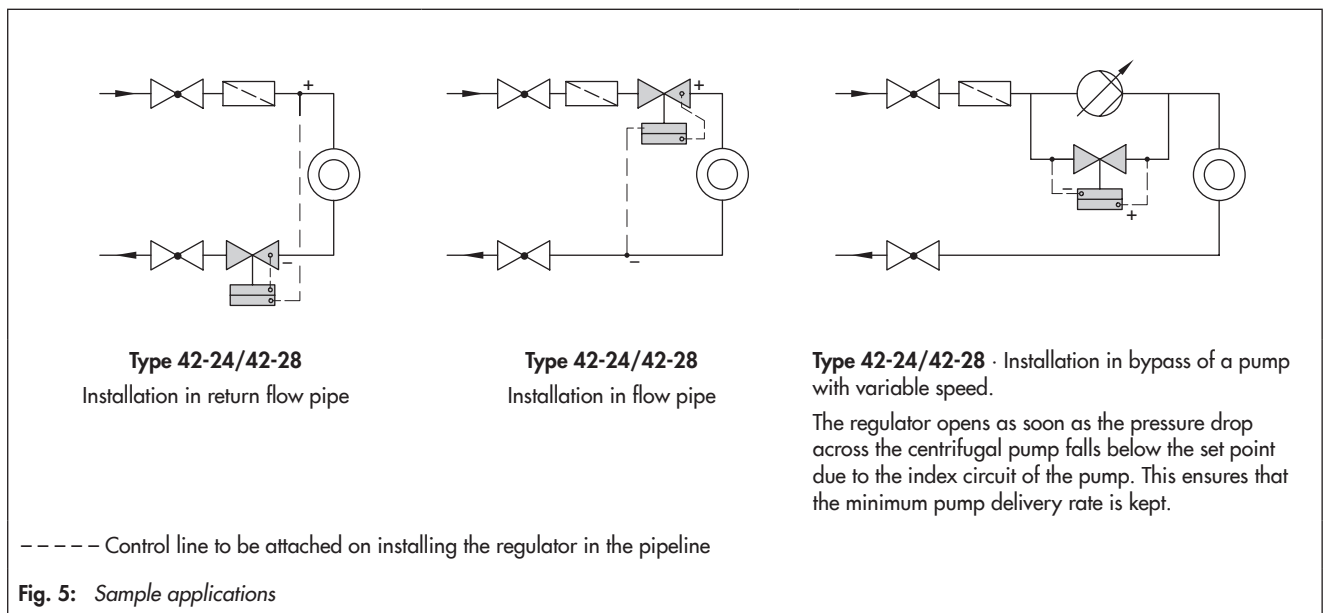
+

–

+

–

–

+

**Type 42-24/42-28**
Installation in return flow pipe

**Type 42-24/42-28**
Installation in flow pipe

**Type 42-24/42-28** · Installation in bypass of a pump with variable speed.

The regulator opens as soon as the pressure drop across the centrifugal pump falls below the set point due to the index circuit of the pump. This ensures that the minimum pump delivery rate is kept.

– – – – – Control line to be attached on installing the regulator in the pipeline

**Fig. 5:** *Sample applications*